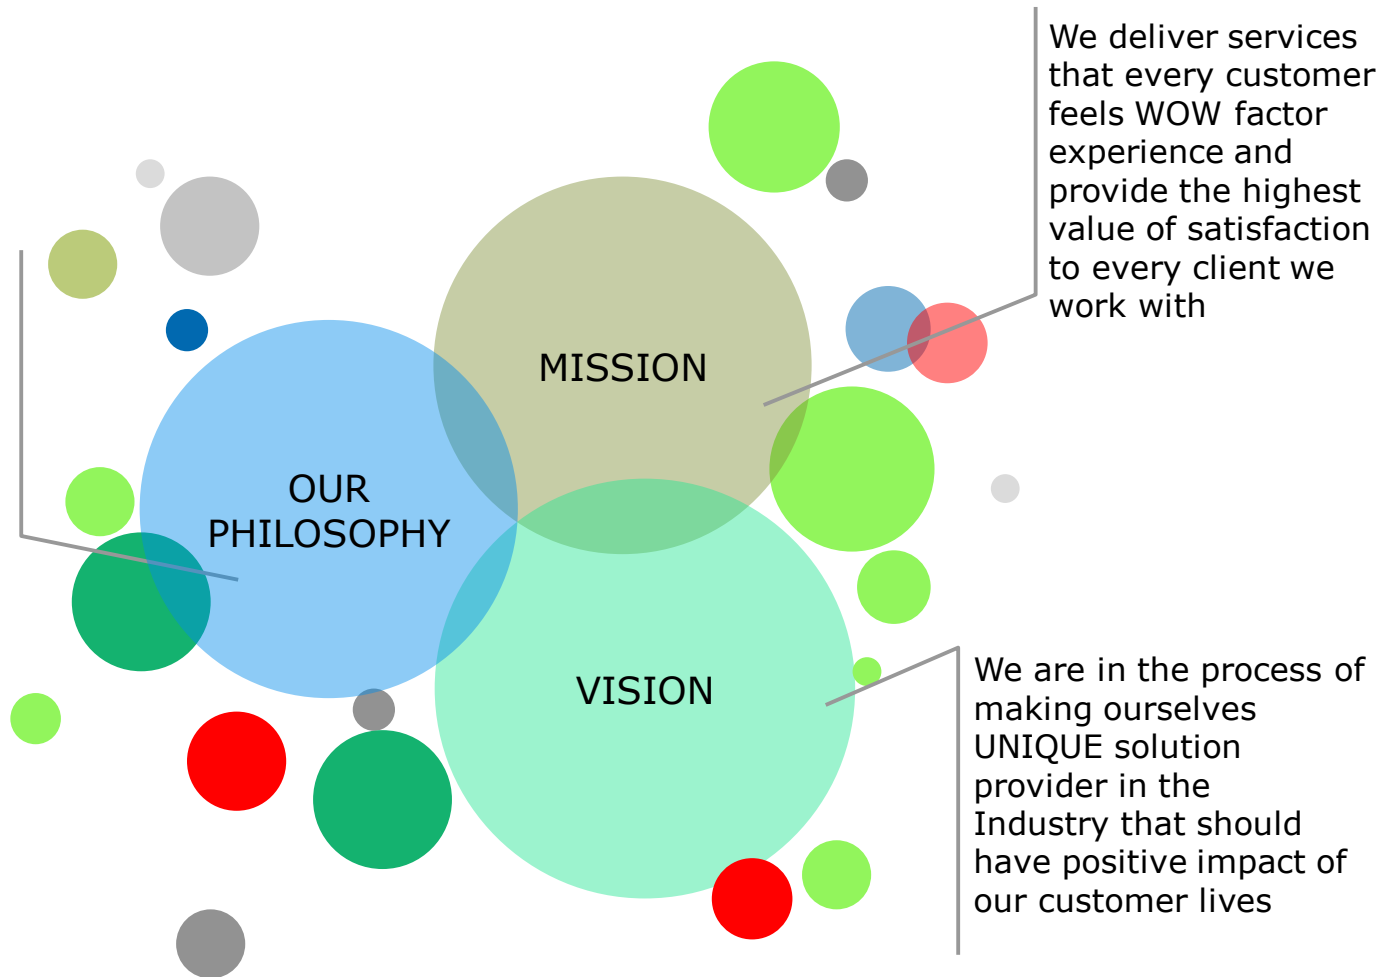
We deliver services that every customer feels WOW factor experience and provide the highest value of satisfaction to every client we work with

MISSION

OUR PHILOSOPHY

VISION

We are in the process of making ourselves UNIQUE solution provider in the Industry that should have positive impact of our customer lives